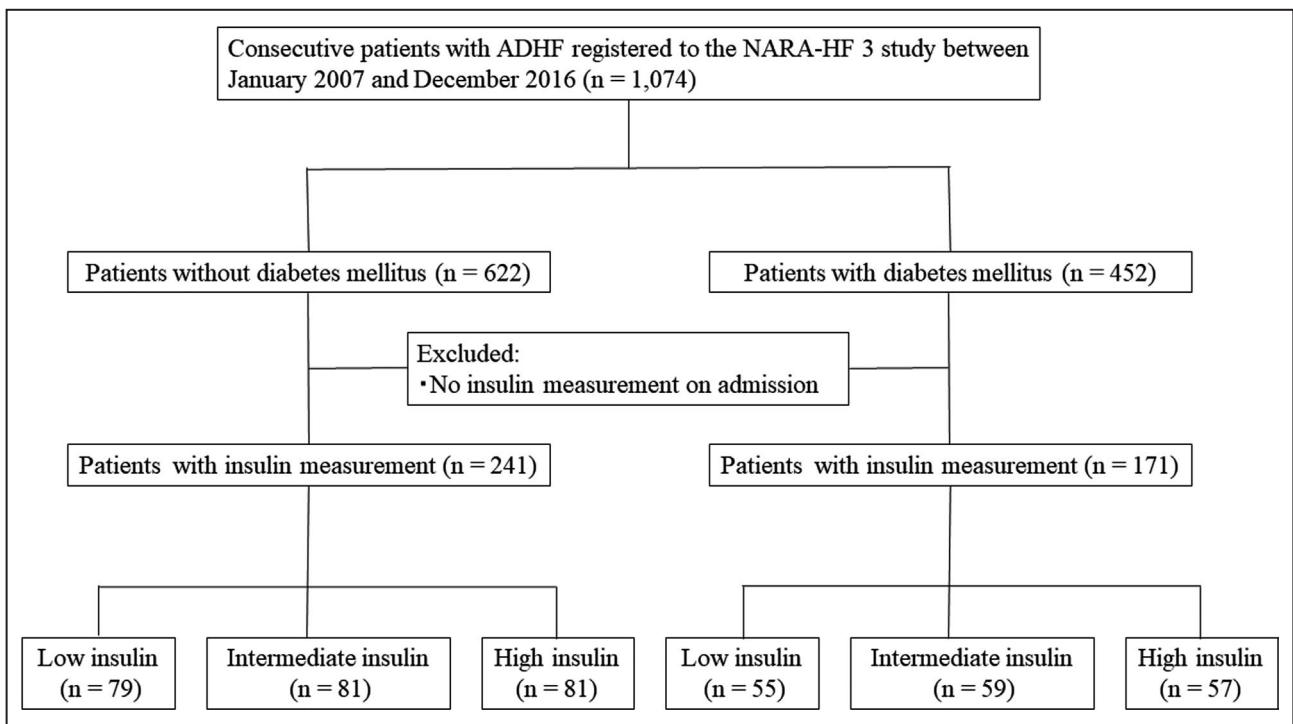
Consecutive patients with ADHF registered to the NARA-HF 3 study between January 2007 and December 2016 (n = 1,074)

Patients without diabetes mellitus (n = 622)

Patients with diabetes mellitus (n = 452)

Excluded:
・No insulin measurement on admission

Patients with insulin measurement (n = 241)

Patients with insulin measurement (n = 171)

Low insulin (n = 79)

Intermediate insulin (n = 81)

High insulin (n = 81)

Low insulin (n = 55)

Intermediate insulin (n = 59)

High insulin (n = 57)